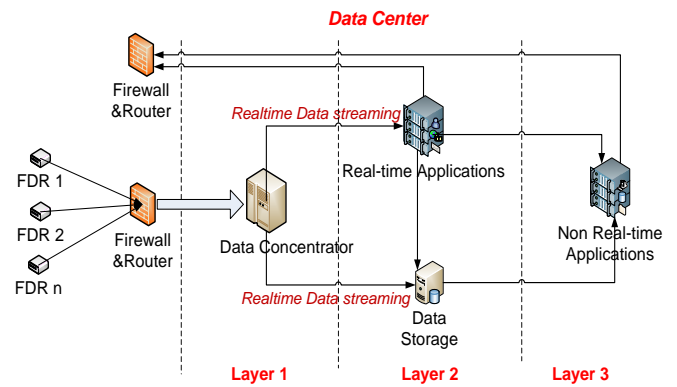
Data Center

Firewall &Router

Realtime Data streaming

Real-time Applications

FDR 1

FDR 2

FDR n

Firewall &Router

Data Concentrator

Non Real-time Applications

Realtime Data streaming

Data Storage

Layer 1

Layer 2

Layer 3